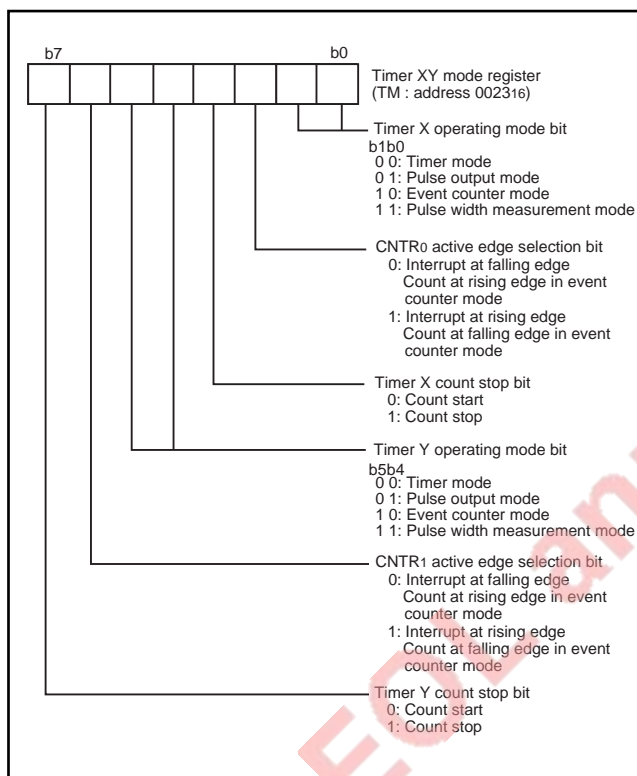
b7

b0

Timer XY mode register
(TM : address $0023_{16}$)

Timer X operating mode bit
b1b0
0 0: Timer mode
0 1: Pulse output mode
1 0: Event counter mode
1 1: Pulse width measurement mode

CNTR0 active edge selection bit
0: Interrupt at falling edge
Count at rising edge in event counter mode
1: Interrupt at rising edge
Count at falling edge in event counter mode

Timer X count stop bit
0: Count start
1: Count stop

Timer Y operating mode bit
b5b4
0 0: Timer mode
0 1: Pulse output mode
1 0: Event counter mode
1 1: Pulse width measurement mode

CNTR1 active edge selection bit
0: Interrupt at falling edge
Count at rising edge in event counter mode
1: Interrupt at rising edge
Count at falling edge in event counter mode

Timer Y count stop bit
0: Count start
1: Count stop